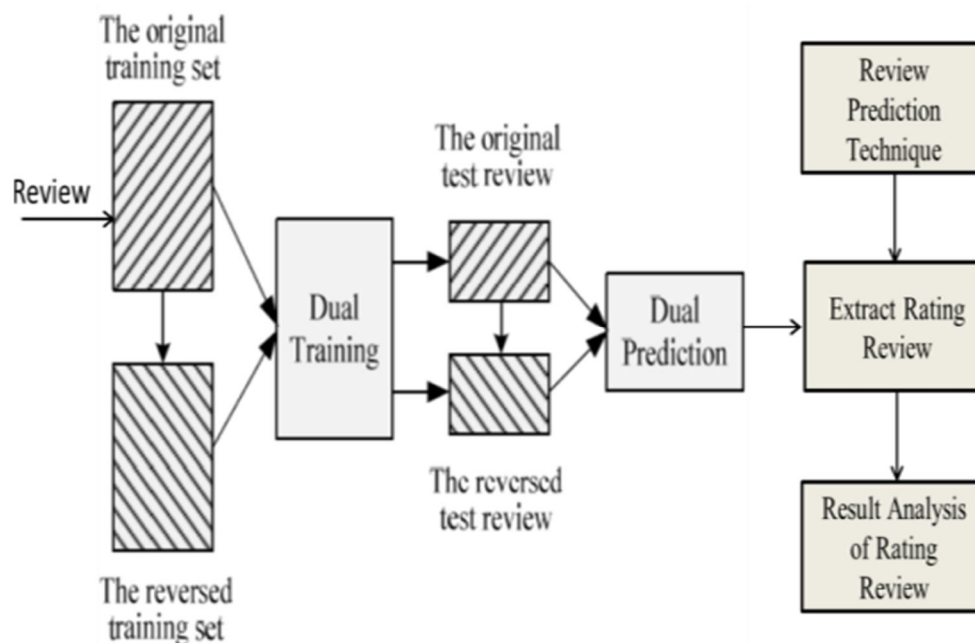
The original training set

Review

The reversed training set

Dual Training

The original test review

The reversed test review

Dual Prediction

Review Prediction Technique

Extract Rating Review

Result Analysis of Rating Review